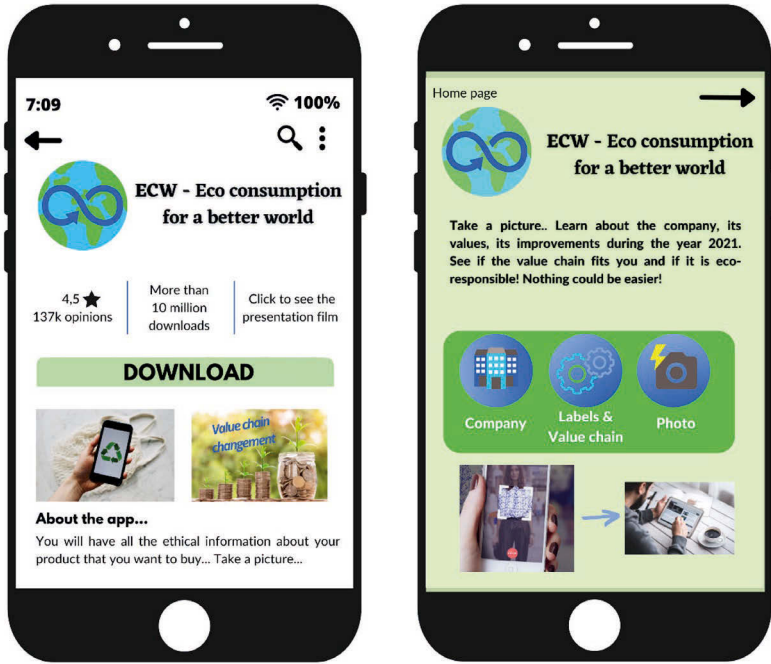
7:09 100%

ECW - Eco consumption for a better world

4,5 ★
137k opinions

More than 10 million downloads

Click to see the presentation film

DOWNLOAD

Value chain changement

About the app...

You will have all the ethical information about your product that you want to buy... Take a picture...

Home page

ECW - Eco consumption for a better world

Take a picture.. Learn about the company, its values, its improvements during the year 2021. See if the value chain fits you and if it is eco-responsible! Nothing could be easier!

Company

Labels & Value chain

Photo